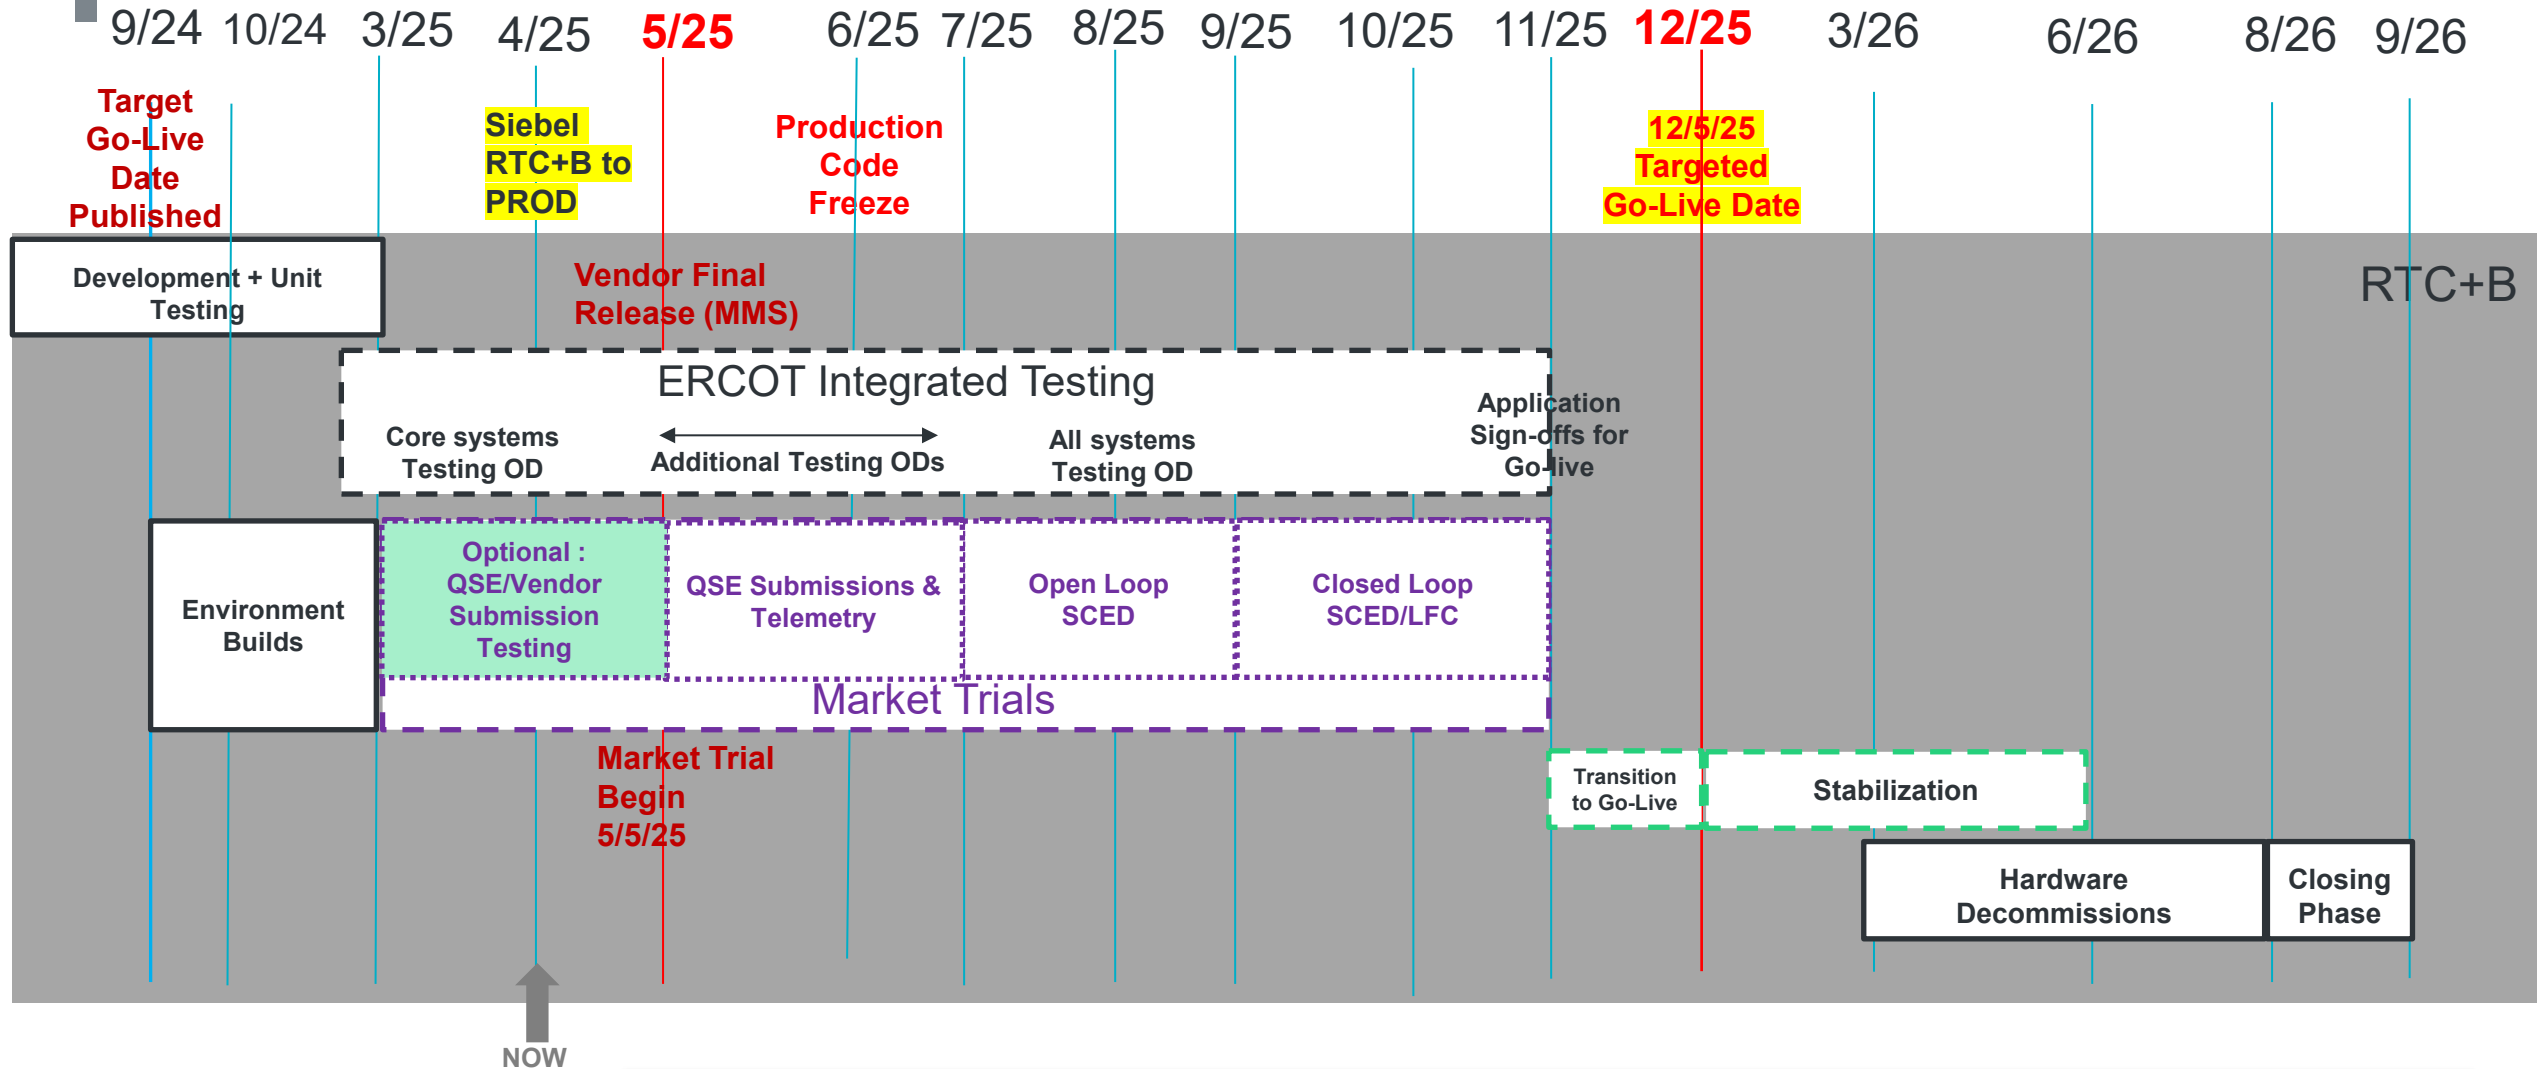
9/24 10/24 3/25 4/25 5/25 6/25 7/25 8/25 9/25 10/25 11/25 12/25 3/26 6/26 8/26 9/26

Target Go-Live Date Published

Siebel RTC+B to PROD

Production Code Freeze

12/5/25 Targeted Go-Live Date

Development + Unit Testing

Vendor Final Release (MMS)

RTC+B

ERCOT Integrated Testing

Core systems Testing OD

Additional Testing ODs

All systems Testing OD

Application Sign-offs for Go-live

Environment Builds

Optional : QSE/Vendor Submission Testing

QSE Submissions & Telemetry

Open Loop SCED

Closed Loop SCED/LFC

Market Trials

Market Trial Begin 5/5/25

Transition to Go-Live

Stabilization

Hardware Decommissions

Closing Phase

NOW